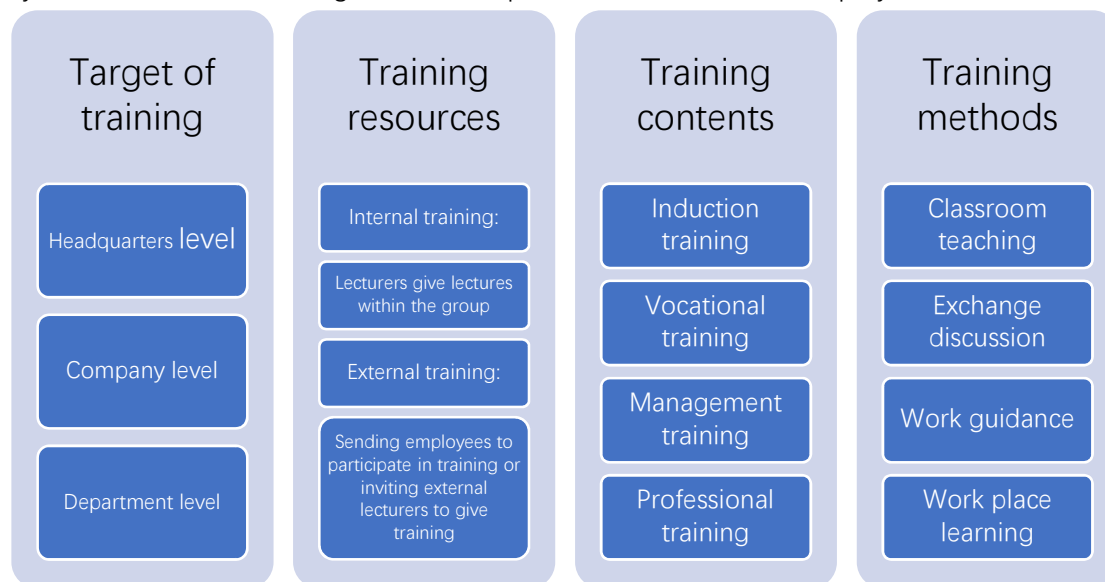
Target of training

Headquarters level

Company level

Department level

Training resources

Internal training:

Lecturers give lectures within the group

External training:

Sending employees to participate in training or inviting external lecturers to give training

Training contents

Induction training

Vocational training

Management training

Professional training

Training methods

Classroom teaching

Exchange discussion

Work guidance

Work place learning